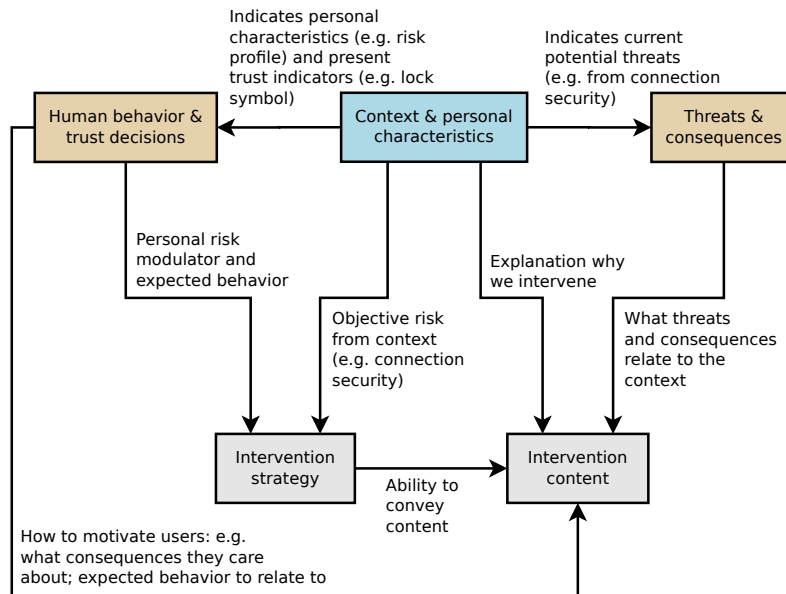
Indicates personal characteristics (e.g. risk profile) and present trust indicators (e.g. lock symbol)

Indicates current potential threats (e.g. from connection security)

Human behavior & trust decisions

Context & personal characteristics

Threats & consequences

Personal risk modulator and expected behavior

Objective risk from context (e.g. connection security)

Explanation why we intervene

What threats and consequences relate to the context

Intervention strategy

Ability to convey content

Intervention content

How to motivate users: e.g. what consequences they care about; expected behavior to relate to